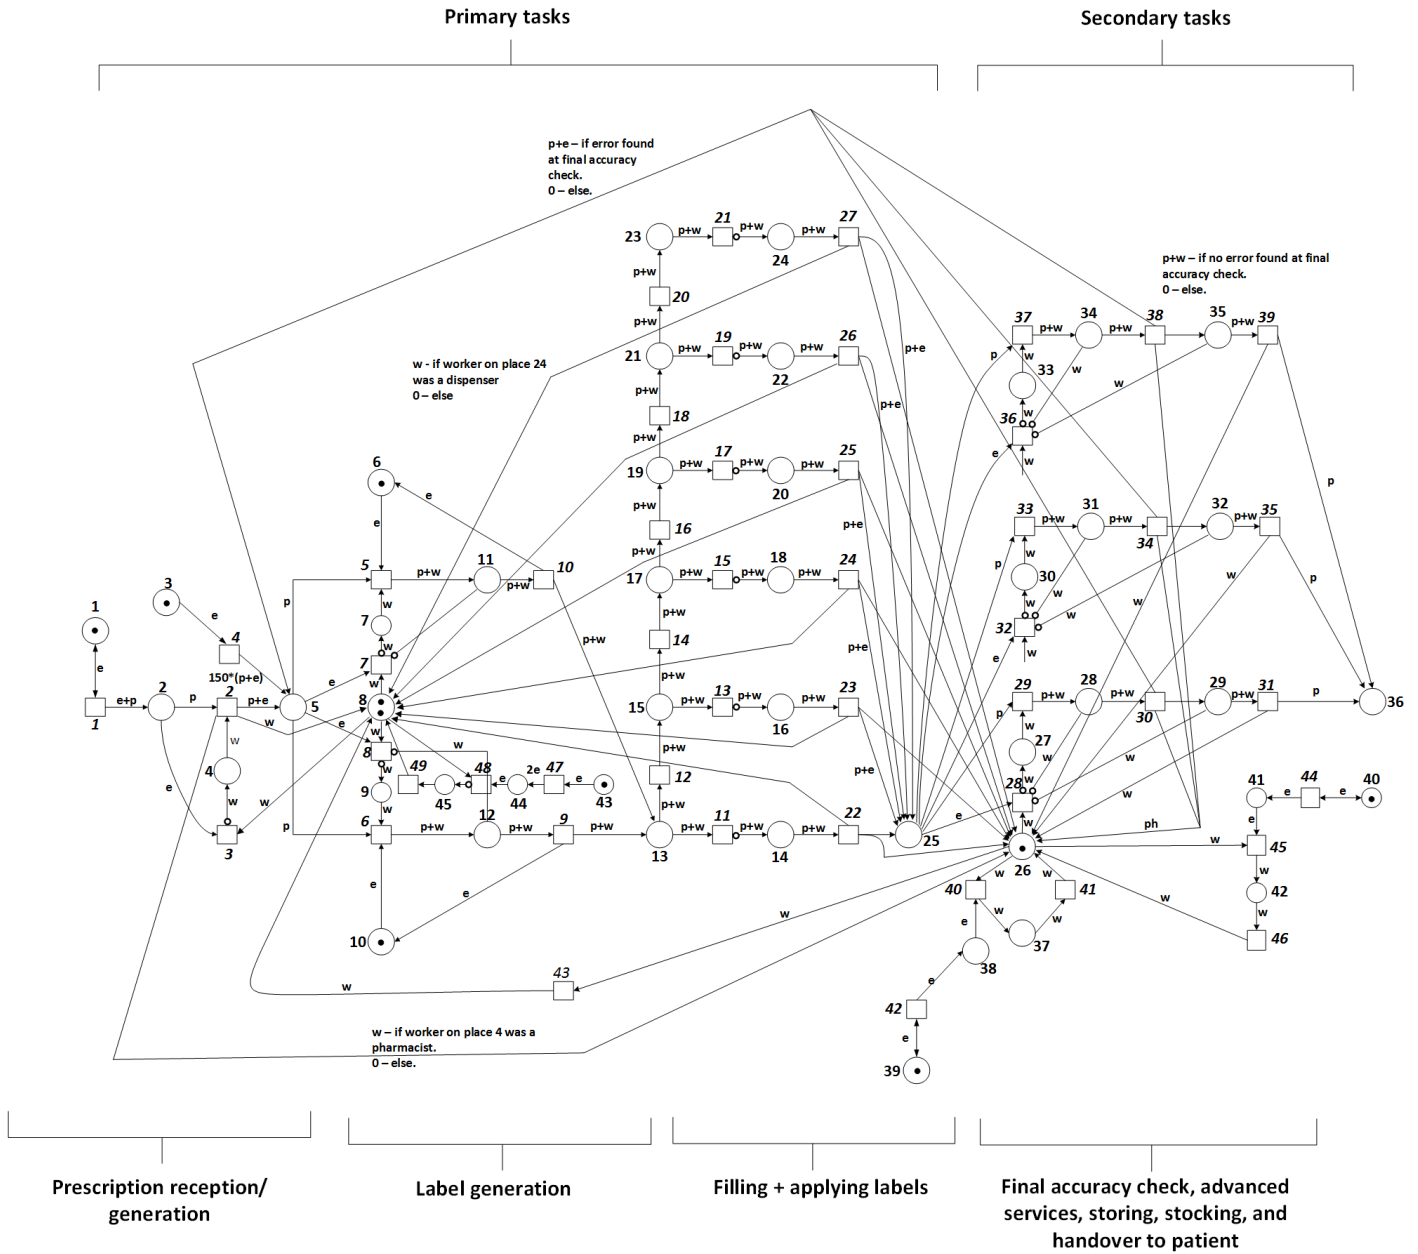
Primary tasks

Secondary tasks

p+e – if error found at final accuracy check. 0 – else.

p+w – if no error found at final accuracy check. 0 – else.

w - if worker on place 24 was a dispenser 0 – else

w – if worker on place 4 was a pharmacist. 0 – else.

1
e
1
e+p
2
p
2
150*(p+e)
3
e
4
4
w
w
3
e
5
p+e
w
p
p
e
e
w
6
e
5
p+w
11
p+w
10
e
7
w
7
w
8
w
8
w
9
w
6
p+w
12
p+w
9
p+w
10
e
49
45
48
e
44
2e
47
e
43
w
43
w
p+w
23
p+w
21
p+w
24
p+w
27
p+w
20
p+w
21
p+w
19
p+w
22
p+w
26
p+w
18
p+w
19
p+w
17
p+w
20
p+w
25
p+w
16
p+w
17
p+w
15
p+w
18
p+w
24
p+w
14
p+w
15
p+w
13
p+w
16
p+w
23
p+w
12
p+w
13
p+w
11
p+w
14
p+w
22
p+e
p+e
p+e
p+e
p+e
25
e
26
37
p+w
34
p+w
38
35
p+w
39
w
33
w
36
w
w
p
e
33
p+w
31
p+w
34
32
p+w
35
w
30
w
32
w
w
p
e
29
p+w
28
p+w
30
29
p+w
31
w
27
w
28
w
w
w
p
p
p
36
ph
w
41
e
44
e
40
e
45
w
42
w
46
w
40
w
w
41
w
37
w
38
e
42
e
39

Prescription reception/ generation

Label generation

Filling + applying labels

Final accuracy check, advanced services, storing, stocking, and handover to patient